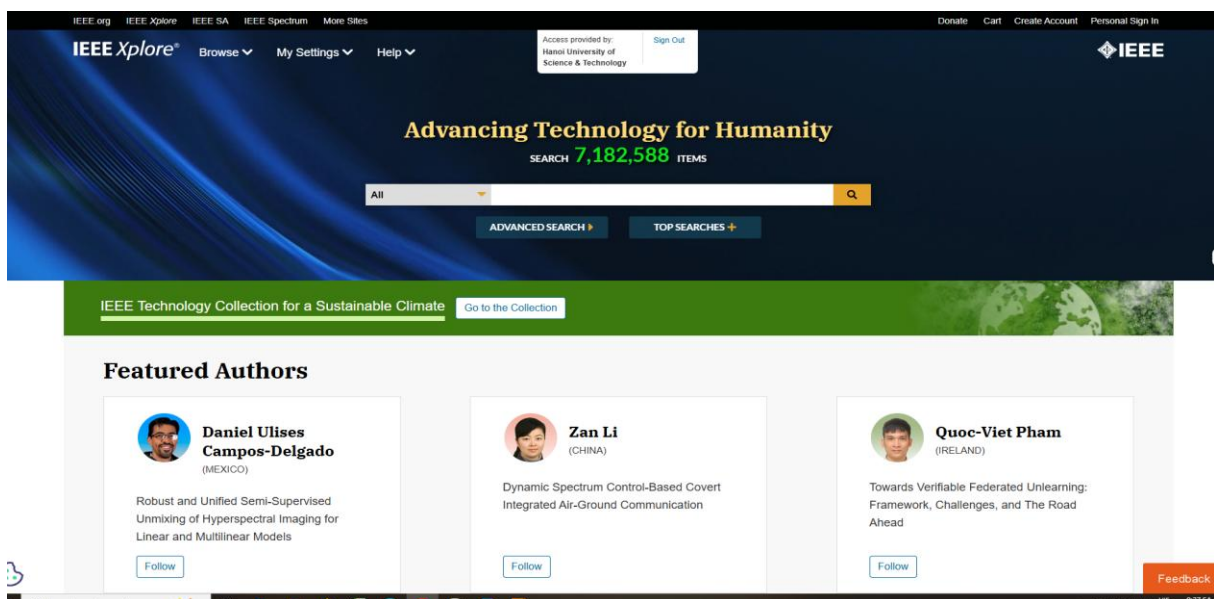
IEEE.org IEEE Xplore IEEE SA IEEE Spectrum More Sites

Donate Cart Create Account Personal Sign In

IEEE Xplore® Browse My Settings Help

Access provided by: Hanoi University of Science & Technology

Sign Out

IEEE

Advancing Technology for Humanity

SEARCH 7,182,588 ITEMS

All

ADVANCED SEARCH

TOP SEARCHES

IEEE Technology Collection for a Sustainable Climate

Go to the Collection

Featured Authors

Daniel Ulises Campos-Delgado
(MEXICO)

Robust and Unified Semi-Supervised Unmixing of Hyperspectral Imaging for Linear and Multilinear Models

Follow

Zan Li
(CHINA)

Dynamic Spectrum Control-Based Covert Integrated Air-Ground Communication

Follow

Quoc-Viet Pham
(IRELAND)

Towards Verifiable Federated Unlearning: Framework, Challenges, and The Road Ahead

Follow

Feedback